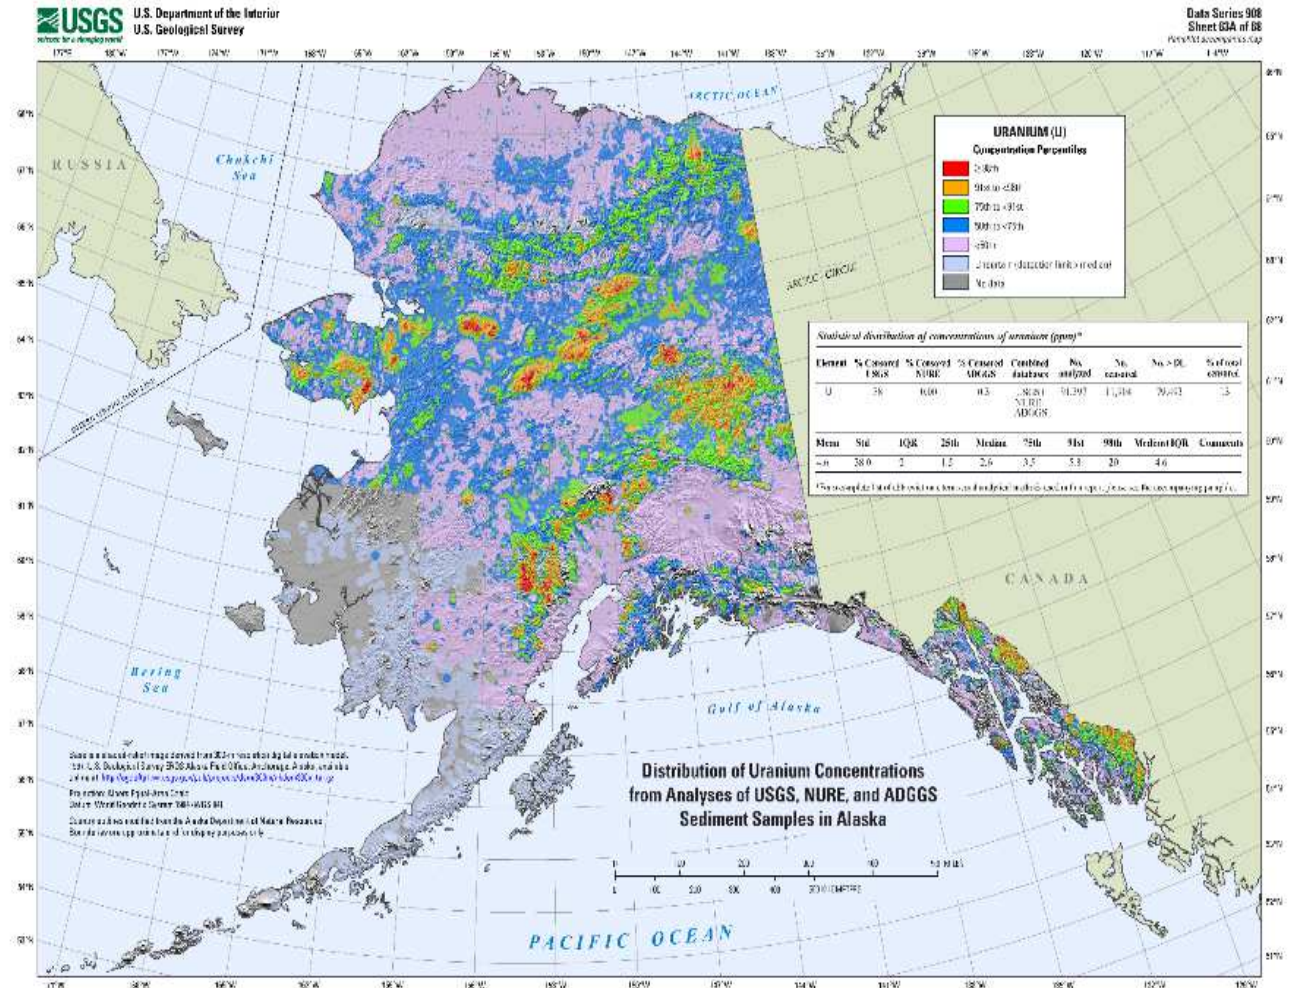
USGS
science for a changing world
U.S. Department of the Interior
U.S. Geological Survey

Data Series 908
Sheet 63A of 68
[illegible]

ARCTIC OCEAN

RUSSIA

Chukchi Sea

URANIUM (U)
Concentration Percentiles
≥98th
91st to <98th
75th to <91st
50th to <75th
<50th
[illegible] (detection limit) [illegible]
No data

ARCTIC CIRCLE

Statistical distribution of concentrations of uranium (ppm)*

| Element | % Censored USGS | % Censored NURE | % Censored ADGGS | Combined database | No. analyzed | No. censored | No. > DL | % of total censored |
|---|---|---|---|---|---|---|---|---|
| U | 58 | 0.00 | 0.3 | USGS NURE ADGGS | 91,397 | 11,344 | 79,493 | 13 |

| Mean | Std | IQR | 25th | Median | 75th | 91st | 98th | Median+IQR | Comments |
|---|---|---|---|---|---|---|---|---|---|
| 4.0 | 38.0 | 2 | 1.5 | 2.6 | 3.5 | 5.8 | 20 | 4.6 | |

*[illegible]

CANADA

Bering Sea

Gulf of Alaska

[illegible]
Projection: Alaska Albers Equal-Area Conic
Datum: World Geodetic System 1984 (WGS 84)
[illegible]

Distribution of Uranium Concentrations from Analyses of USGS, NURE, and ADGGS Sediment Samples in Alaska

PACIFIC OCEAN